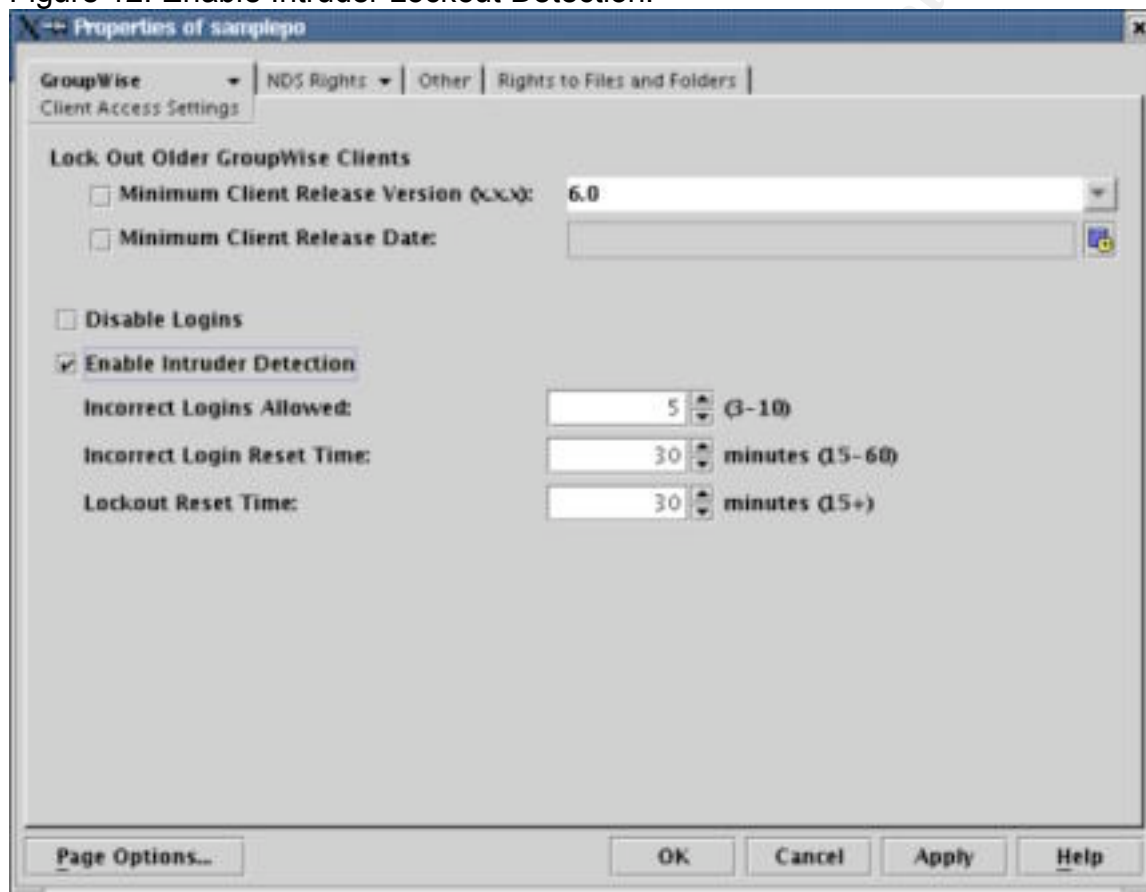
Figure 12: Enable Intruder Lockout Detection.

Properties of samplepo

GroupWise | NDS Rights | Other | Rights to Files and Folders
Client Access Settings

Lock Out Older GroupWise Clients
Minimum Client Release Version (x.x.x): 6.0
Minimum Client Release Date:

Disable Logins
Enable Intruder Detection
Incorrect Logins Allowed: 5 (3-10)
Incorrect Login Reset Time: 30 minutes (15-60)
Lockout Reset Time: 30 minutes (15+)

Page Options... | OK | Cancel | Apply | Help